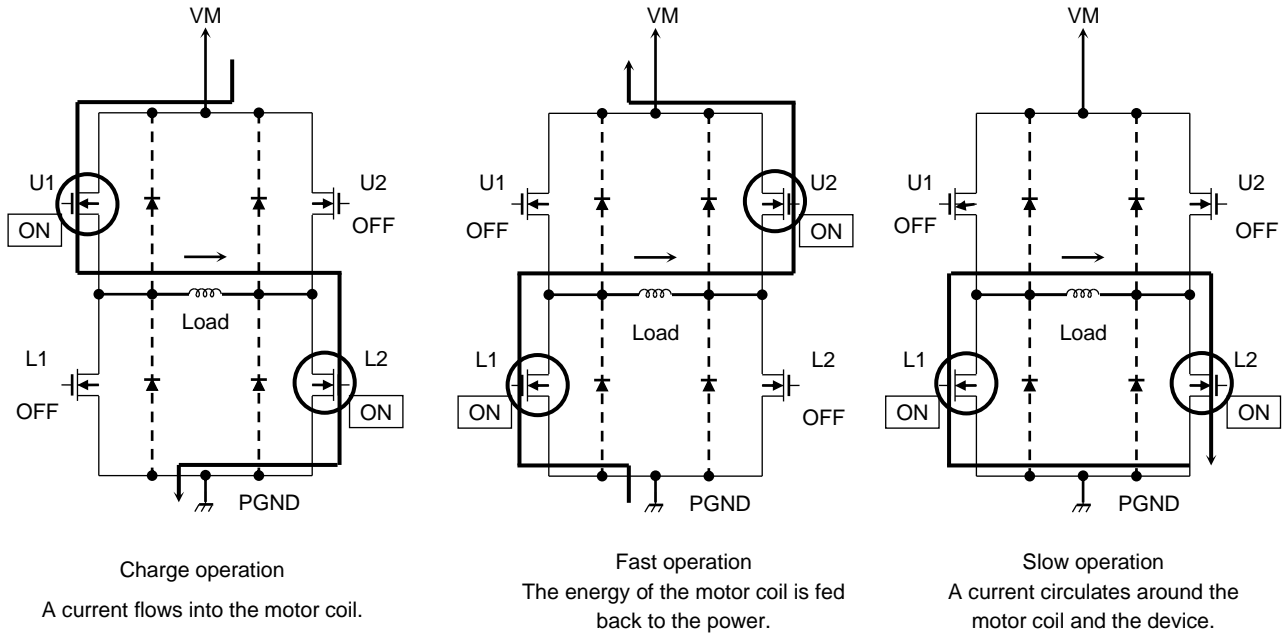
VM

U1

ON

U2

OFF

Load

L1

OFF

L2

ON

PGND

Charge operation

A current flows into the motor coil.

VM

U1

OFF

U2

ON

Load

L1

ON

L2

OFF

PGND

Fast operation

The energy of the motor coil is fed back to the power.

VM

U1

OFF

U2

OFF

Load

L1

ON

L2

ON

PGND

Slow operation

A current circulates around the motor coil and the device.